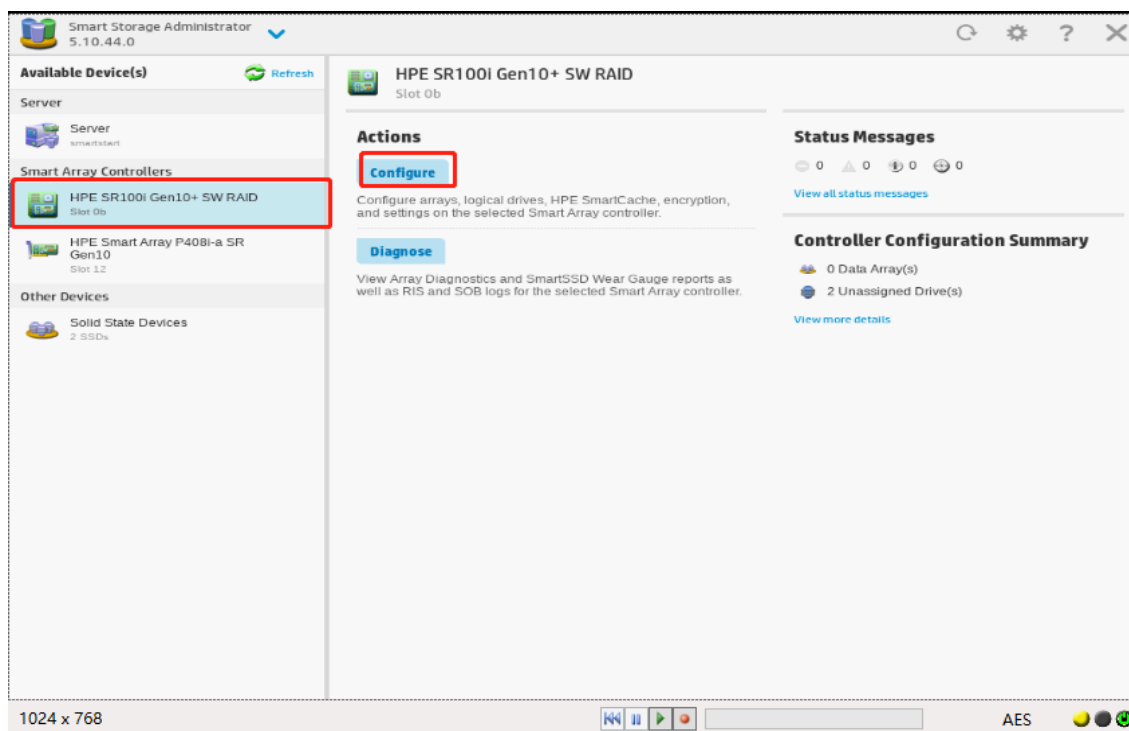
Smart Storage Administrator
5.10.44.0

Available Device(s)
Refresh

Server
Server
smartstart

Smart Array Controllers
HPE SR100i Gen10+ SW RAID
Slot 0b

HPE Smart Array P408i-a SR Gen10
Slot 12

Other Devices
Solid State Devices
2 SSDs

HPE SR100i Gen10+ SW RAID
Slot 0b

Actions

Configure

Configure arrays, logical drives, HPE SmartCache, encryption, and settings on the selected Smart Array controller.

Diagnose

View Array Diagnostics and SmartSSD Wear Gauge reports as well as RIS and SOB logs for the selected Smart Array controller.

Status Messages
0 0 0 0
View all status messages

Controller Configuration Summary
0 Data Array(s)
2 Unassigned Drive(s)
View more details

1024 x 768
AES